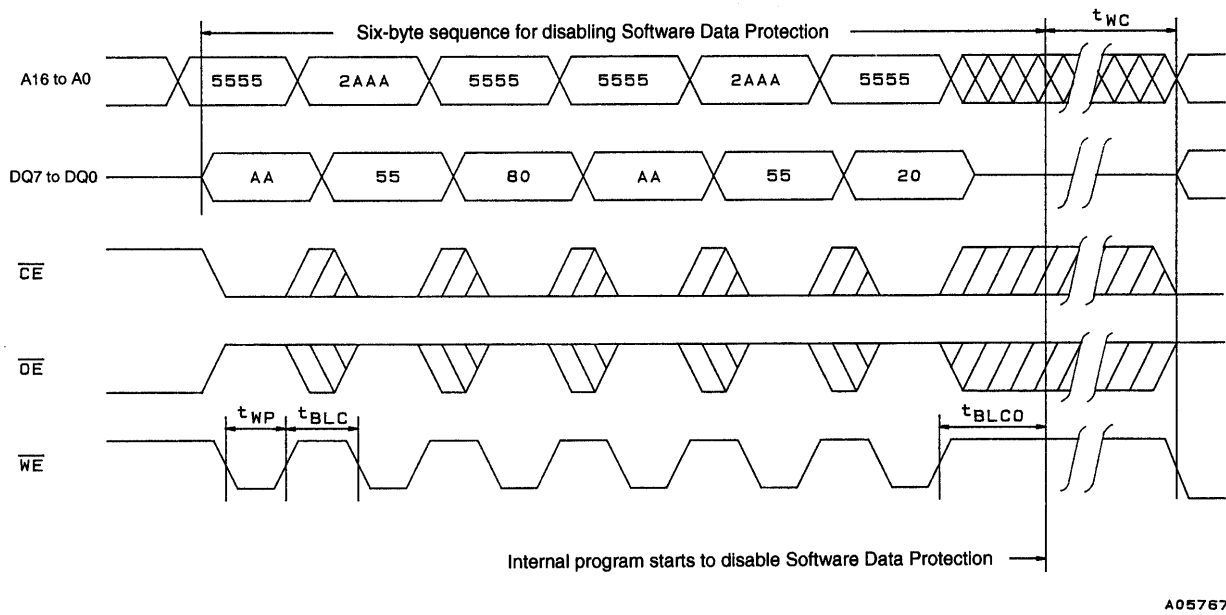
Six-byte sequence for disabling Software Data Protection

$t_{WC}$

A16 to A0

5555 2AAA 5555 5555 2AAA 5555

DQ7 to DQ0

AA 55 80 AA 55 20

$\overline{CE}$

$\overline{OE}$

$t_{WP}$ $t_{BLC}$ $t_{BLCO}$

$\overline{WE}$

Internal program starts to disable Software Data Protection

A05767